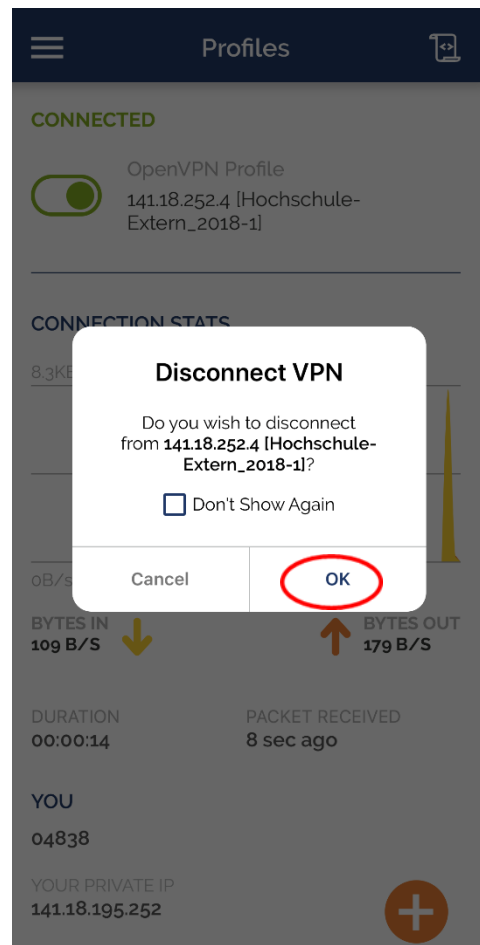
Profiles

CONNECTED

OpenVPN Profile
141.18.252.4 [Hochschule-Extern_2018-1]

CONNECTION STATS

8.3KB

0B/s

Disconnect VPN

Do you wish to disconnect from **141.18.252.4 [Hochschule-Extern_2018-1]**?

Don't Show Again

Cancel

OK

BYTES IN
109 B/S

BYTES OUT
179 B/S

DURATION
00:00:14

PACKET RECEIVED
8 sec ago

YOU
04838

YOUR PRIVATE IP
141.18.195.252